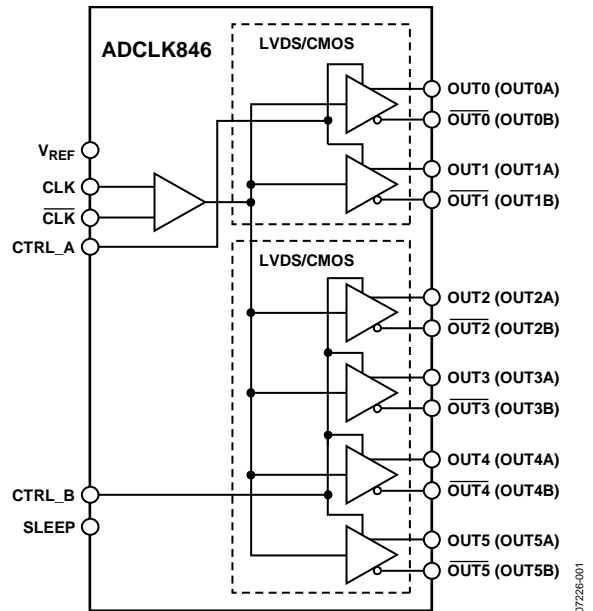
ADCLK846

LVDS/CMOS

$V_{REF}$
CLK
$\overline{CLK}$
CTRL_A

OUT0 (OUT0A)
$\overline{OUT0}$ (OUT0B)
OUT1 (OUT1A)
$\overline{OUT1}$ (OUT1B)

LVDS/CMOS

OUT2 (OUT2A)
$\overline{OUT2}$ (OUT2B)
OUT3 (OUT3A)
$\overline{OUT3}$ (OUT3B)
OUT4 (OUT4A)
$\overline{OUT4}$ (OUT4B)
OUT5 (OUT5A)
$\overline{OUT5}$ (OUT5B)

CTRL_B
SLEEP

07226-001